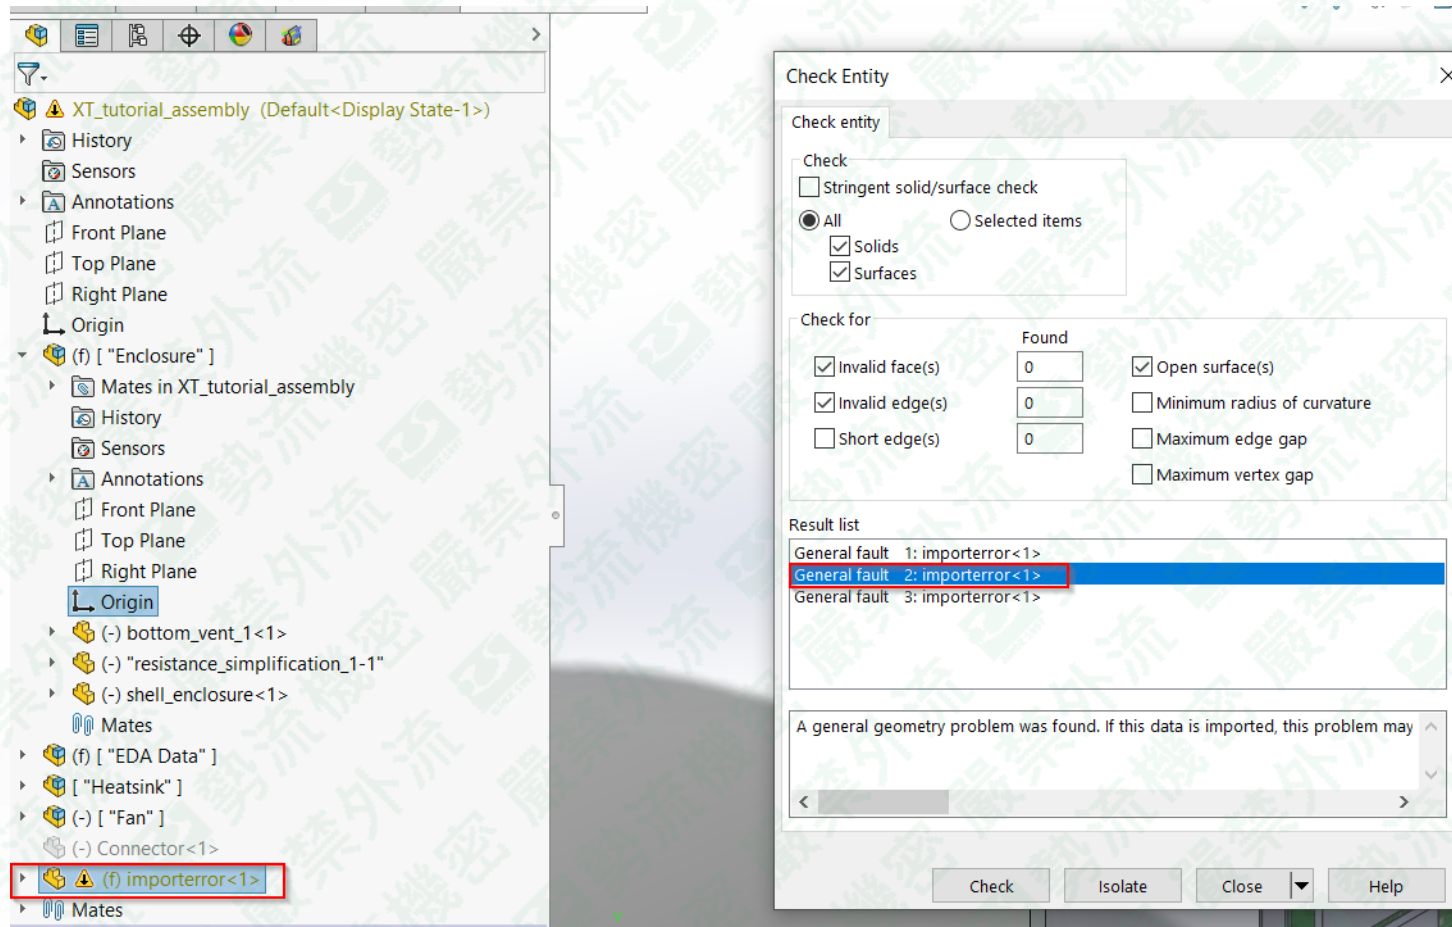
XT_tutorial_assembly (Default<Display State-1>)
History
Sensors
Annotations
Front Plane
Top Plane
Right Plane
Origin
(f) [ "Enclosure" ]
Mates in XT_tutorial_assembly
History
Sensors
Annotations
Front Plane
Top Plane
Right Plane
Origin
(-) bottom_vent_1<1>
(-) "resistance_simplification_1-1"
(-) shell_enclosure<1>
Mates
(f) [ "EDA Data" ]
[ "Heatsink" ]
(-) [ "Fan" ]
(-) Connector<1>
(f) importerror<1>
Mates

Check Entity
Check entity
Check
Stringent solid/surface check
All
Selected items
Solids
Surfaces
Check for
Found
Invalid face(s)
0
Invalid edge(s)
0
Short edge(s)
0
Open surface(s)
Minimum radius of curvature
Maximum edge gap
Maximum vertex gap
Result list
General fault 1: importerror<1>
General fault 2: importerror<1>
General fault 3: importerror<1>
A general geometry problem was found. If this data is imported, this problem may
Check
Isolate
Close
Help